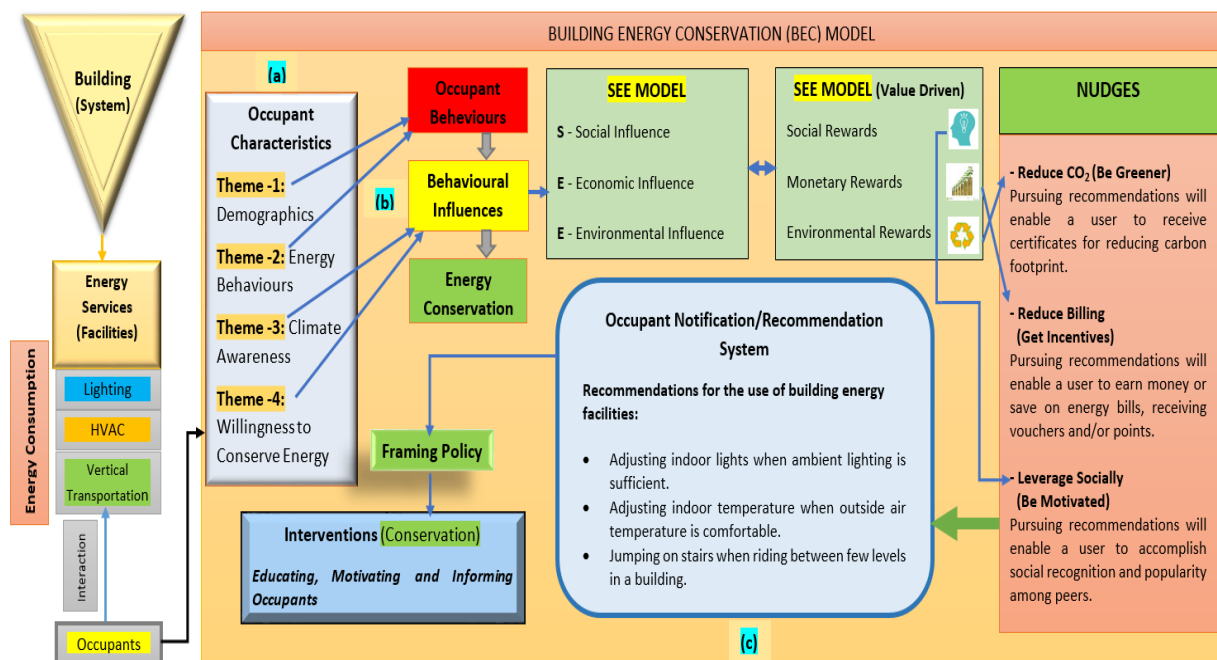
Building (System)

Energy Services (Facilities)

Energy Consumption

Lighting

HVAC

Vertical Transportation

Interaction

Occupants

BUILDING ENERGY CONSERVATION (BEC) MODEL

(a)

Occupant Characteristics

Theme -1: Demographics

Theme -2: Energy Behaviours

Theme -3: Climate Awareness

Theme -4: Willingness to Conserve Energy

Occupant Beheviours

(b)

Behavioural Influences

Energy Conservation

SEE MODEL

S - Social Influence

E - Economic Influence

E - Environmental Influence

SEE MODEL (Value Driven)

Social Rewards

Monetary Rewards

Environmental Rewards

NUDGES

- Reduce $CO_2$ (Be Greener)
Pursuing recommendations will enable a user to receive certificates for reducing carbon footprint.

- Reduce Billing (Get Incentives)
Pursuing recommendations will enable a user to earn money or save on energy bills, receiving vouchers and/or points.

- Leverage Socially (Be Motivated)
Pursuing recommendations will enable a user to accomplish social recognition and popularity among peers.

Occupant Notification/Recommendation System

Recommendations for the use of building energy facilities:

• Adjusting indoor lights when ambient lighting is sufficient.
• Adjusting indoor temperature when outside air temperature is comfortable.
• Jumping on stairs when riding between few levels in a building.

Framing Policy

Interventions (Conservation)

Educating, Motivating and Informing Occupants

(c)